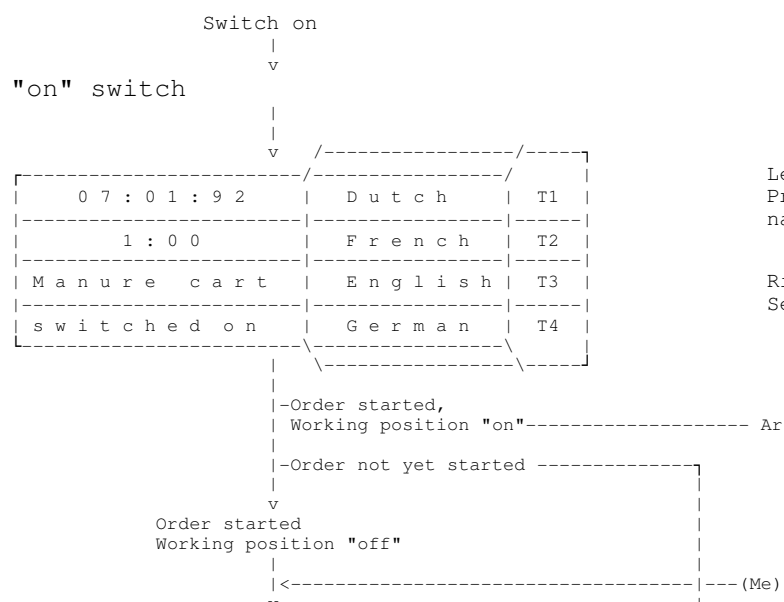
Switch on

"on" switch

| 0 7 : 0 1 : 9 2 | D u t c h | T1 |
|---|---|---|
| 1 : 0 0 | F r e n c h | T2 |
| M a n u r e c a r t | E n g l i s h | T3 |
| s w i t c h e d o n | G e r m a n | T4 |

Le
Pr
na

Ri
Se

-Order started,
Working position "on" Ar

-Order not yet started

Order started
Working position "off"

(Me)